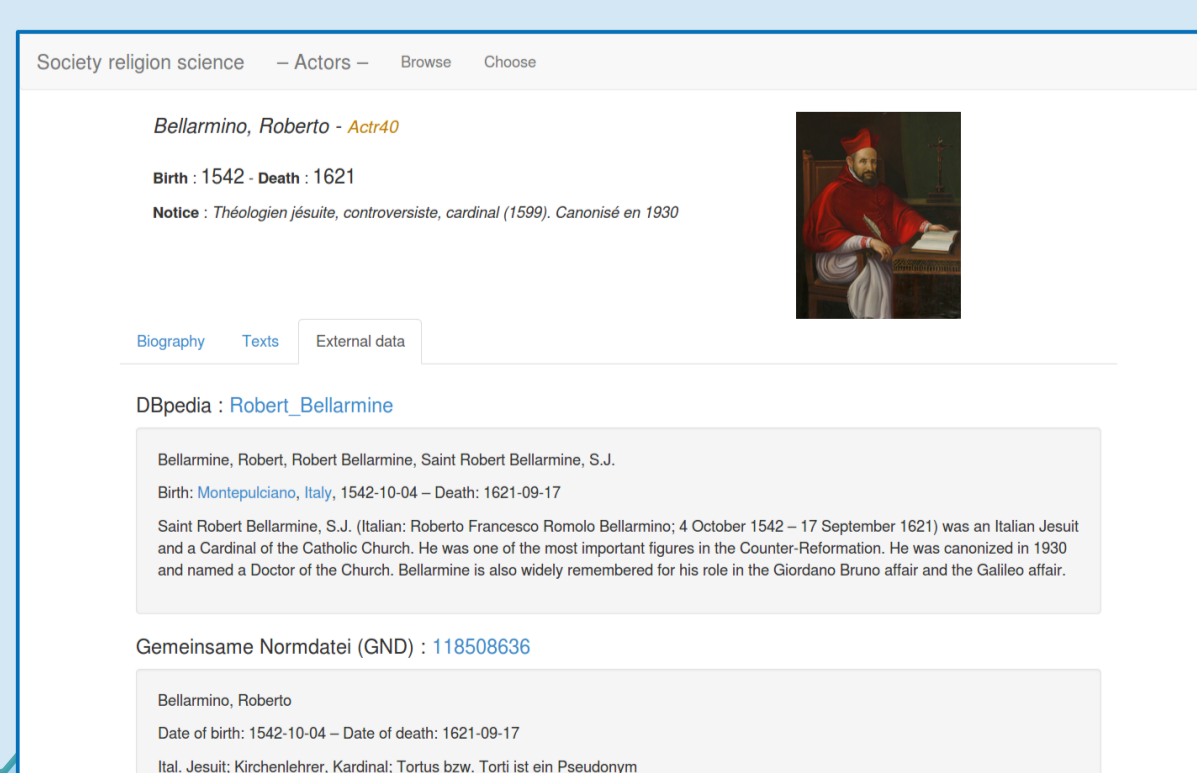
Society religion science – Actors – Browse Choose

*Bellarmino, Roberto* - Actr40

**Birth** : 1542 - **Death** : 1621

**Notice** : *Théologien jésuite, controversiste, cardinal (1599). Canonisé en 1930*

Biography Texts External data

DBpedia : Robert_Bellarmine

Bellarmine, Robert, Robert Bellarmine, Saint Robert Bellarmine, S.J.

Birth: Montepulciano, Italy, 1542-10-04 – Death: 1621-09-17

Saint Robert Bellarmine, S.J. (Italian: Roberto Francesco Romolo Bellarmino; 4 October 1542 – 17 September 1621) was an Italian Jesuit and a Cardinal of the Catholic Church. He was one of the most important figures in the Counter-Reformation. He was canonized in 1930 and named a Doctor of the Church. Bellarmine is also widely remembered for his role in the Giordano Bruno affair and the Galileo affair.

Gemeinsame Normdatei (GND) : 118508636

Bellarmino, Roberto

Date of birth: 1542-10-04 – Date of death: 1621-09-17

Ital. Jesuit; Kirchenlehrer, Kardinal; Tortus bzw. Torti ist ein Pseudonym